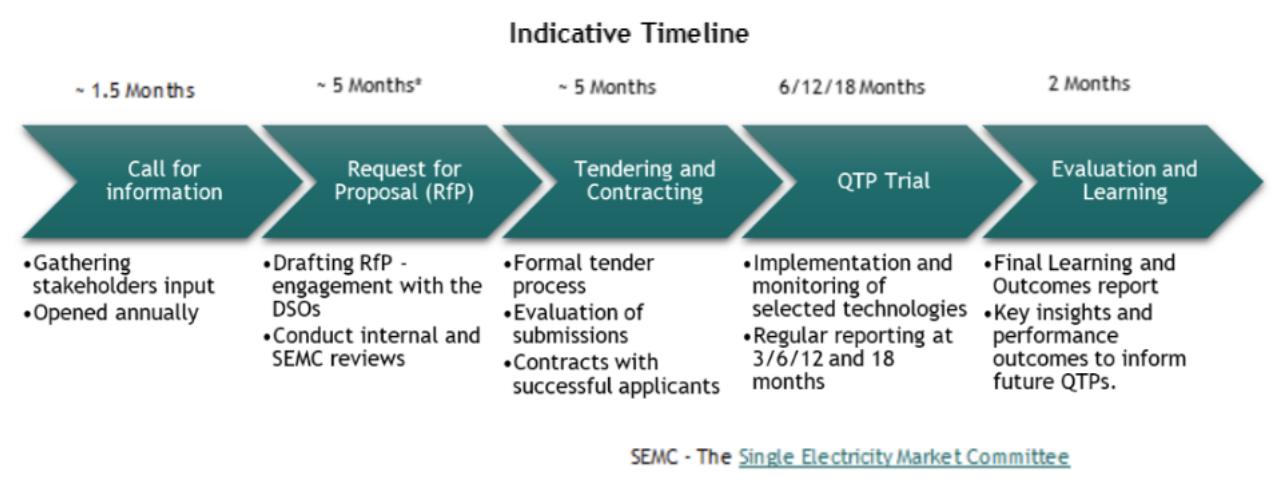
Indicative Timeline

~ 1.5 Months

~ 5 Months*

~ 5 Months

6/12/18 Months

2 Months

Call for information

Request for Proposal (RfP)

Tendering and Contracting

QTP Trial

Evaluation and Learning

•Gathering stakeholders input
•Opened annually

•Drafting RfP - engagement with the DSOs
•Conduct internal and SEMC reviews

•Formal tender process
•Evaluation of submissions
•Contracts with successful applicants

•Implementation and monitoring of selected technologies
•Regular reporting at 3/6/12 and 18 months

•Final Learning and Outcomes report
•Key insights and performance outcomes to inform future QTPs.

SEMC - The Single Electricity Market Committee